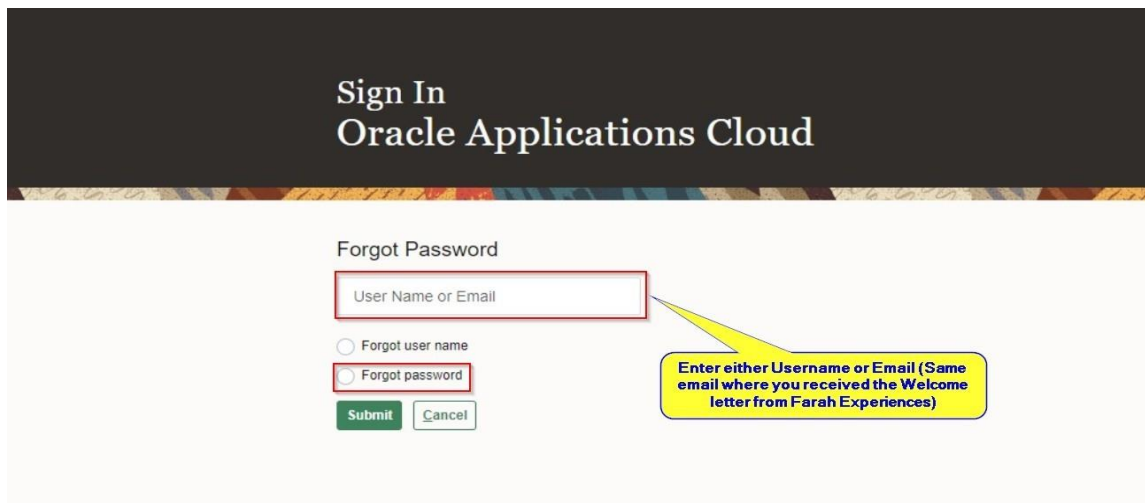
Sign In
Oracle Applications Cloud

Forgot Password

User Name or Email

Forgot user name

Forgot password

Submit Cancel

Enter either Username or Email (Same email where you received the Welcome letter from Farah Experiences)